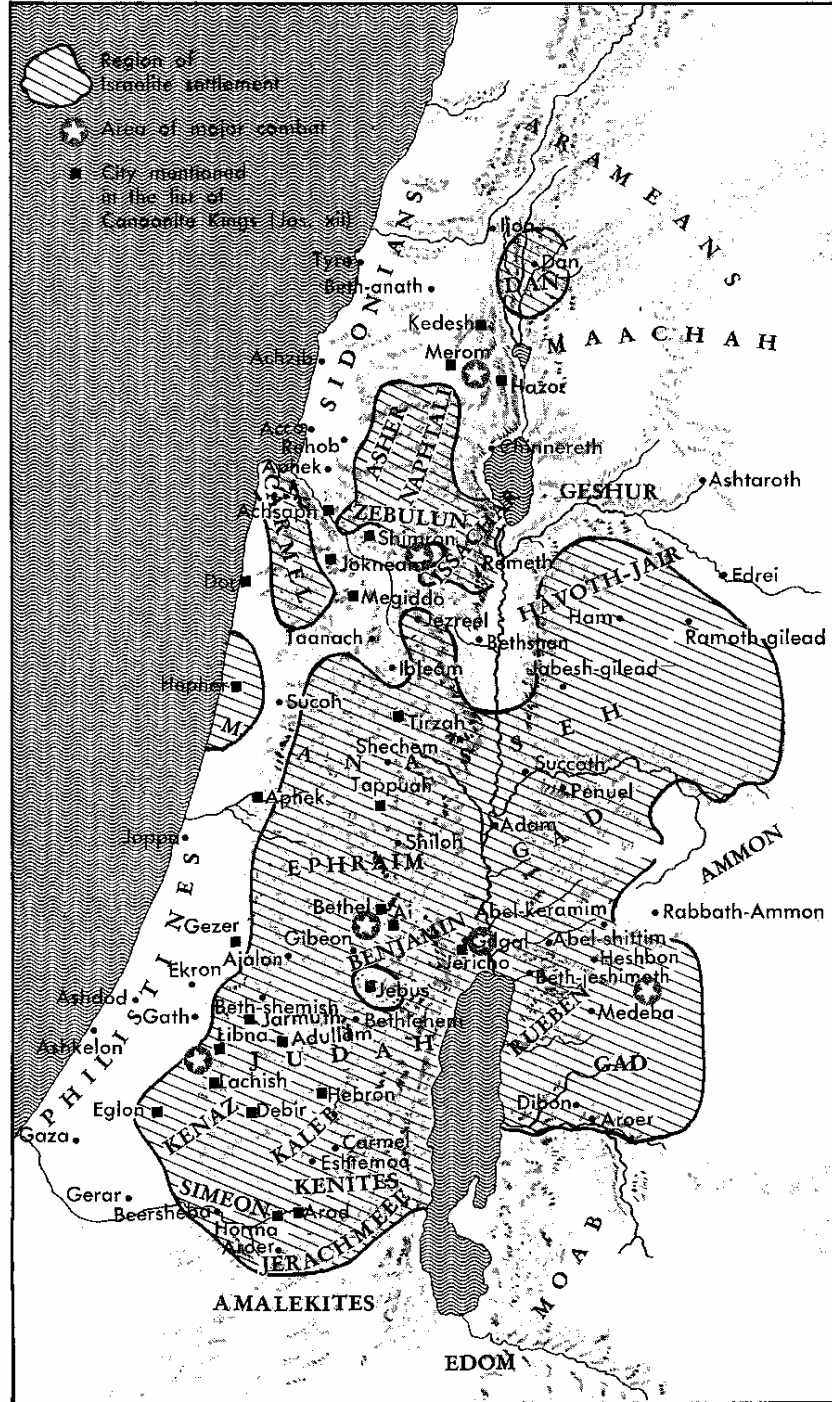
Region of Israelite settlement

Area of major combat

City mentioned in the list of Canaanite Kings (Jos. xii)

ARAMEANS

Ijon
Dan
DAN
Tyre
Beth-anath
SIDONIANS
Kedesh
MAACHAH
Achzib
Merom
Hazor
ASHER
NAPHTALI
Acco
Rehob
Aphek
Chinnereth
GESHUR
Ashtaroth
CARMEL
Achsaph
ZEBULUN
Shimron
Jokneam
Remeth
HAVOTH-JAIR
Edrei
Dor
Megiddo
Jezreel
Ham
Ramoth-gilead
Taanach
Bethshan
Ibleam
Jabesh-gilead
Hepher
M
Socoh
Tirzah
MANASSEH
Shechem
CANAAN
Succoth
Tappuah
Penuel
Aphek
Adam
GAD
Joppa
Shiloh
AMMON
EPHRAIM
Bethel
Ai
Abel-keramim
Rabbath-Ammon
Gezer
BENJAMIN
Gibeon
Gilgal
Abel-shittim
Ekron
Ajalon
Jericho
Heshbon
Beth-jeshimoth
Jebus
Ashdod
Gath
Beth-shemish
Jarmuth
Bethlehem
Medeba
Libna
Adullam
RUEBEN
Ashkelon
JUDAH
GAD
PHILISTINES
Lachish
Hebron
Eglon
KENAZ
Debir
Dibon
Aroer
Gaza
Carmel
KALEB
Eshtemoa
KENITES
Gerar
Beersheba
SIMEON
Arad
Horma
Arder
JERACHMEEL
MOAB
AMALEKITES
EDOM